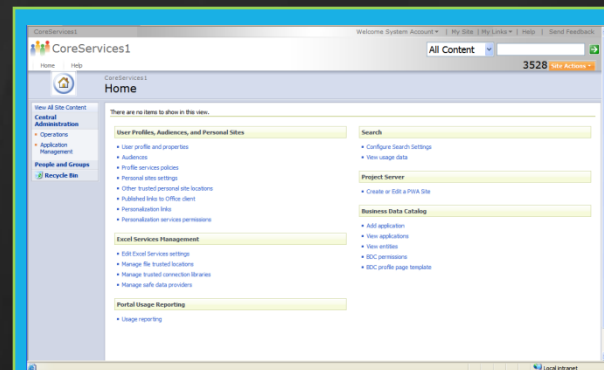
CoreServices1

Welcome System Account ▾ | My Site | My Links ▾ | Help | Send Feedback

CoreServices1

All Content

Home Help

3528 Site Actions ▾

CoreServices1
Home

View All Site Content

Central Administration
• Operations
• Application Management

People and Groups

Recycle Bin

There are no items to show in this view.

User Profiles, Audiences, and Personal Sites
• User profile and properties
• Audiences
• Profile services policies
• Personal sites settings
• Other trusted personal site locations
• Published links to Office client
• Personalization links
• Personalization services permissions

Excel Services Management
• Edit Excel Services settings
• Manage file trusted locations
• Manage trusted connection libraries
• Manage safe data providers

Portal Usage Reporting
• Usage reporting

Search
• Configure Search Settings
• View usage data

Project Server
• Create or Edit a PWA Site

Business Data Catalog
• Add application
• View applications
• View entities
• BDC permissions
• BDC profile page template

Local intranet